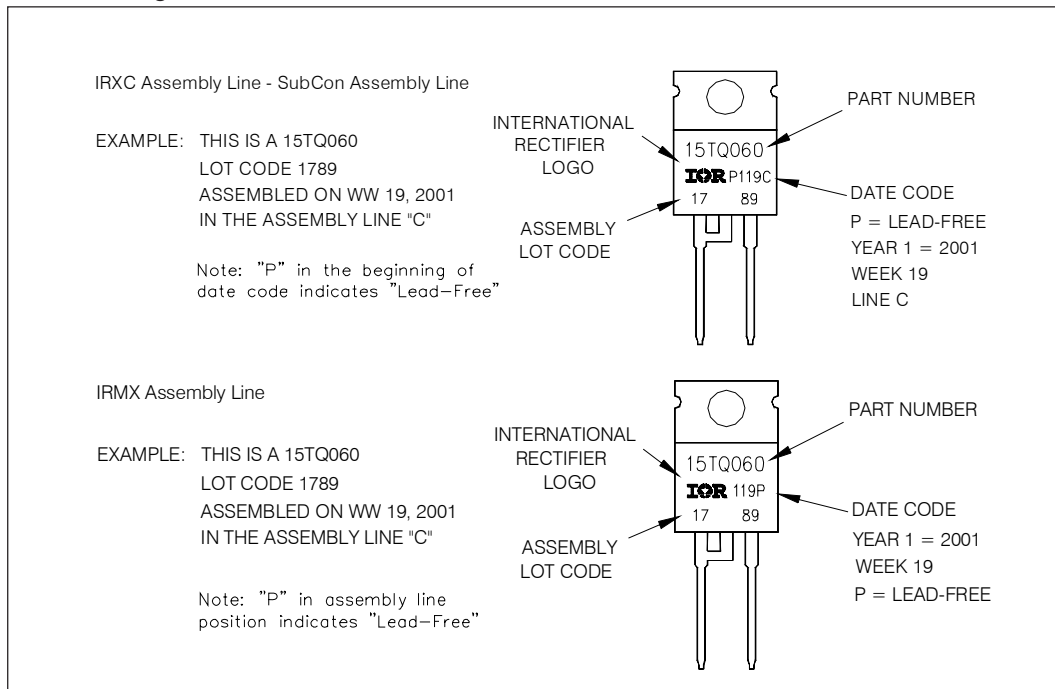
IRXC Assembly Line - SubCon Assembly Line

EXAMPLE: THIS IS A 15TQ060
LOT CODE 1789
ASSEMBLED ON WW 19, 2001
IN THE ASSEMBLY LINE "C"

Note: "P" in the beginning of date code indicates "Lead-Free"

INTERNATIONAL RECTIFIER LOGO

ASSEMBLY LOT CODE

15TQ060
IOR P119C
17 89

PART NUMBER

DATE CODE
P = LEAD-FREE
YEAR 1 = 2001
WEEK 19
LINE C

IRMX Assembly Line

EXAMPLE: THIS IS A 15TQ060
LOT CODE 1789
ASSEMBLED ON WW 19, 2001
IN THE ASSEMBLY LINE "C"

Note: "P" in assembly line position indicates "Lead-Free"

INTERNATIONAL RECTIFIER LOGO

ASSEMBLY LOT CODE

15TQ060
IOR 119P
17 89

PART NUMBER

DATE CODE
YEAR 1 = 2001
WEEK 19
P = LEAD-FREE